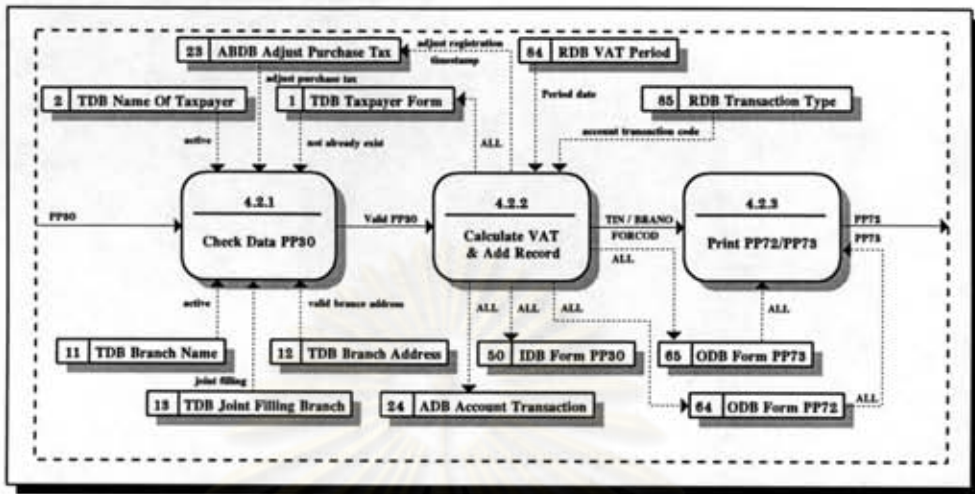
23 ABDB Adjust Purchase Tax

adjust registration

timestamp

84 RDB VAT Period

adjust purchase tax

2 TDB Name Of Taxpayer

1 TDB Taxpayer Form

Period date

85 RDB Transaction Type

account transaction code

active

not already exist

ALL

PP30

4.2.1

Check Data PP30

Valid PP30

4.2.2

Calculate VAT & Add Record

TIN / BRANO

FORCOD

ALL

4.2.3

Print PP72/PP73

PP72

PP73

active

valid brance address

ALL

ALL

ALL

ALL

11 TDB Branch Name

12 TDB Branch Address

50 IDB Form PP30

65 ODB Form PP73

joint filling

13 TDB Joint Filling Branch

24 ADB Account Transaction

64 ODB Form PP72

ALL